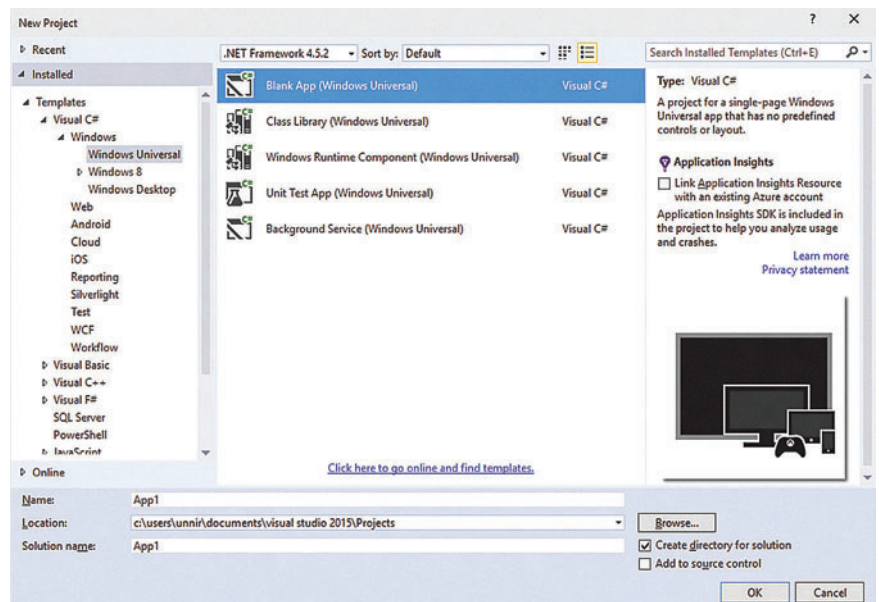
New Project

? ×

▷ Recent

◢ Installed

◢ Templates
◢ Visual C#
◢ Windows
Windows Universal
▷ Windows 8
Windows Desktop
Web
Android
Cloud
iOS
Reporting
Silverlight
Test
WCF
Workflow
▷ Visual Basic
▷ Visual C++
▷ Visual F#
SQL Server
PowerShell
▷ JavaScript

▷ Online

.NET Framework 4.5.2 ▾ Sort by: Default ▾

Search Installed Templates (Ctrl+E)

| | | |
|---|---|---|
| Blank App (Windows Universal) | Visual C# |
| Class Library (Windows Universal) | Visual C# |
| Windows Runtime Component (Windows Universal) | Visual C# |
| Unit Test App (Windows Universal) | Visual C# |
| Background Service (Windows Universal) | Visual C# |

Click here to go online and find templates.

Type: Visual C#

A project for a single-page Windows Universal app that has no predefined controls or layout.

Application Insights

Link Application Insights Resource with an existing Azure account

Application Insights SDK is included in the project to help you analyze usage and crashes.

Learn more
Privacy statement

Name: App1

Location: c:\users\unnir\documents\visual studio 2015\Projects

Browse...

Solution name: App1

Create directory for solution

Add to source control

OK Cancel